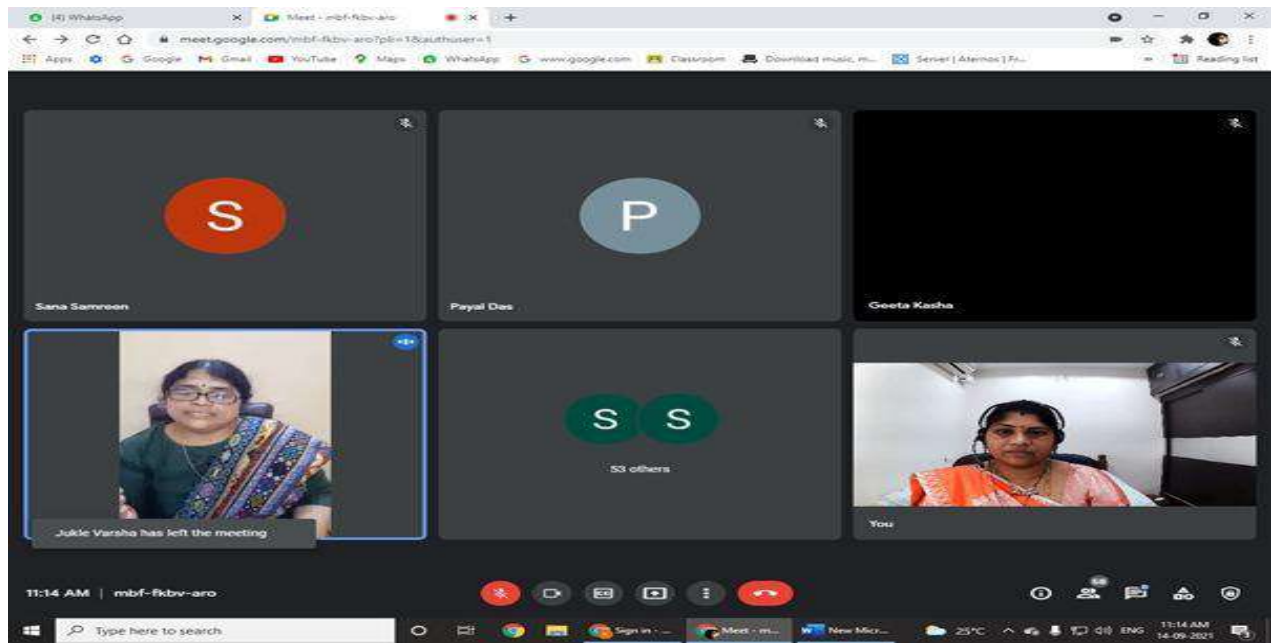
(4) WhatsApp
Meet - mbf-fkbv-aro
meet.google.com/mbf-fkbv-aro?pli=1&authuser=1
Apps Google Gmail YouTube Maps WhatsApp www.google.com Classroom Download music, m... Server | Aternos | Fr... Reading list

S
Sana Samreen

P
Payal Das

Geeta Kasha

S S
53 others

Jukle Varsha has left the meeting

You

11:14 AM | mbf-fkbv-aro

58

Type here to search
Sign in - ...
Meet - m...
New Micr...
25°C ENG 11:14 AM 14-09-2021